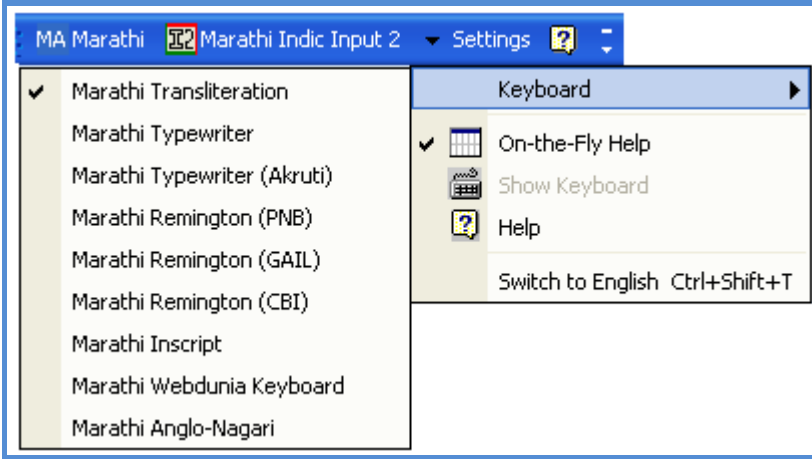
MA Marathi Marathi Indic Input 2 Settings

Marathi Transliteration
Marathi Typewriter
Marathi Typewriter (Akruti)
Marathi Remington (PNB)
Marathi Remington (GAIL)
Marathi Remington (CBI)
Marathi Inscript
Marathi Webdunia Keyboard
Marathi Anglo-Nagari

Keyboard
On-the-Fly Help
Show Keyboard
Help
Switch to English Ctrl+Shift+T